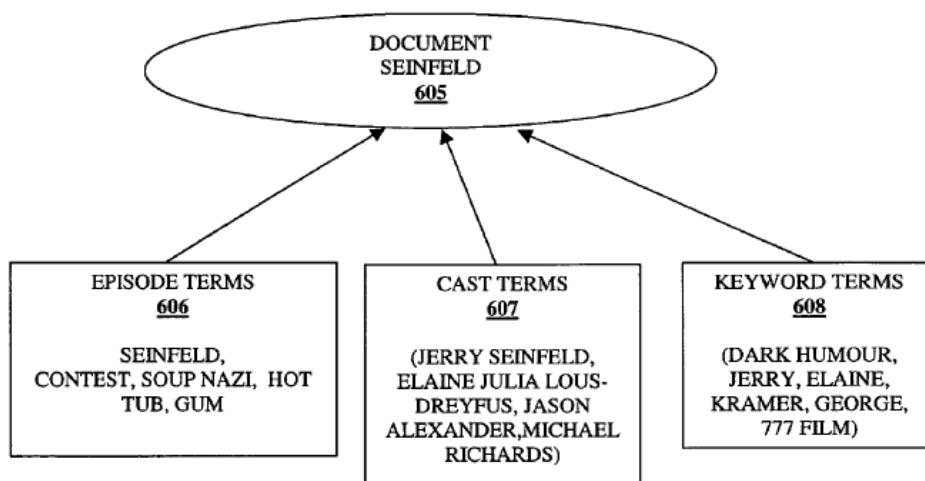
DOCUMENT
SEINFELD
605

EPISODE TERMS
606

SEINFELD,
CONTEST, SOUP NAZI, HOT TUB, GUM

CAST TERMS
607

(JERRY SEINFELD, ELAINE JULIA LOUS-DREYFUS, JASON ALEXANDER,MICHAEL RICHARDS)

KEYWORD TERMS
608

(DARK HUMOUR, JERRY, ELAINE, KRAMER, GEORGE, 777 FILM)